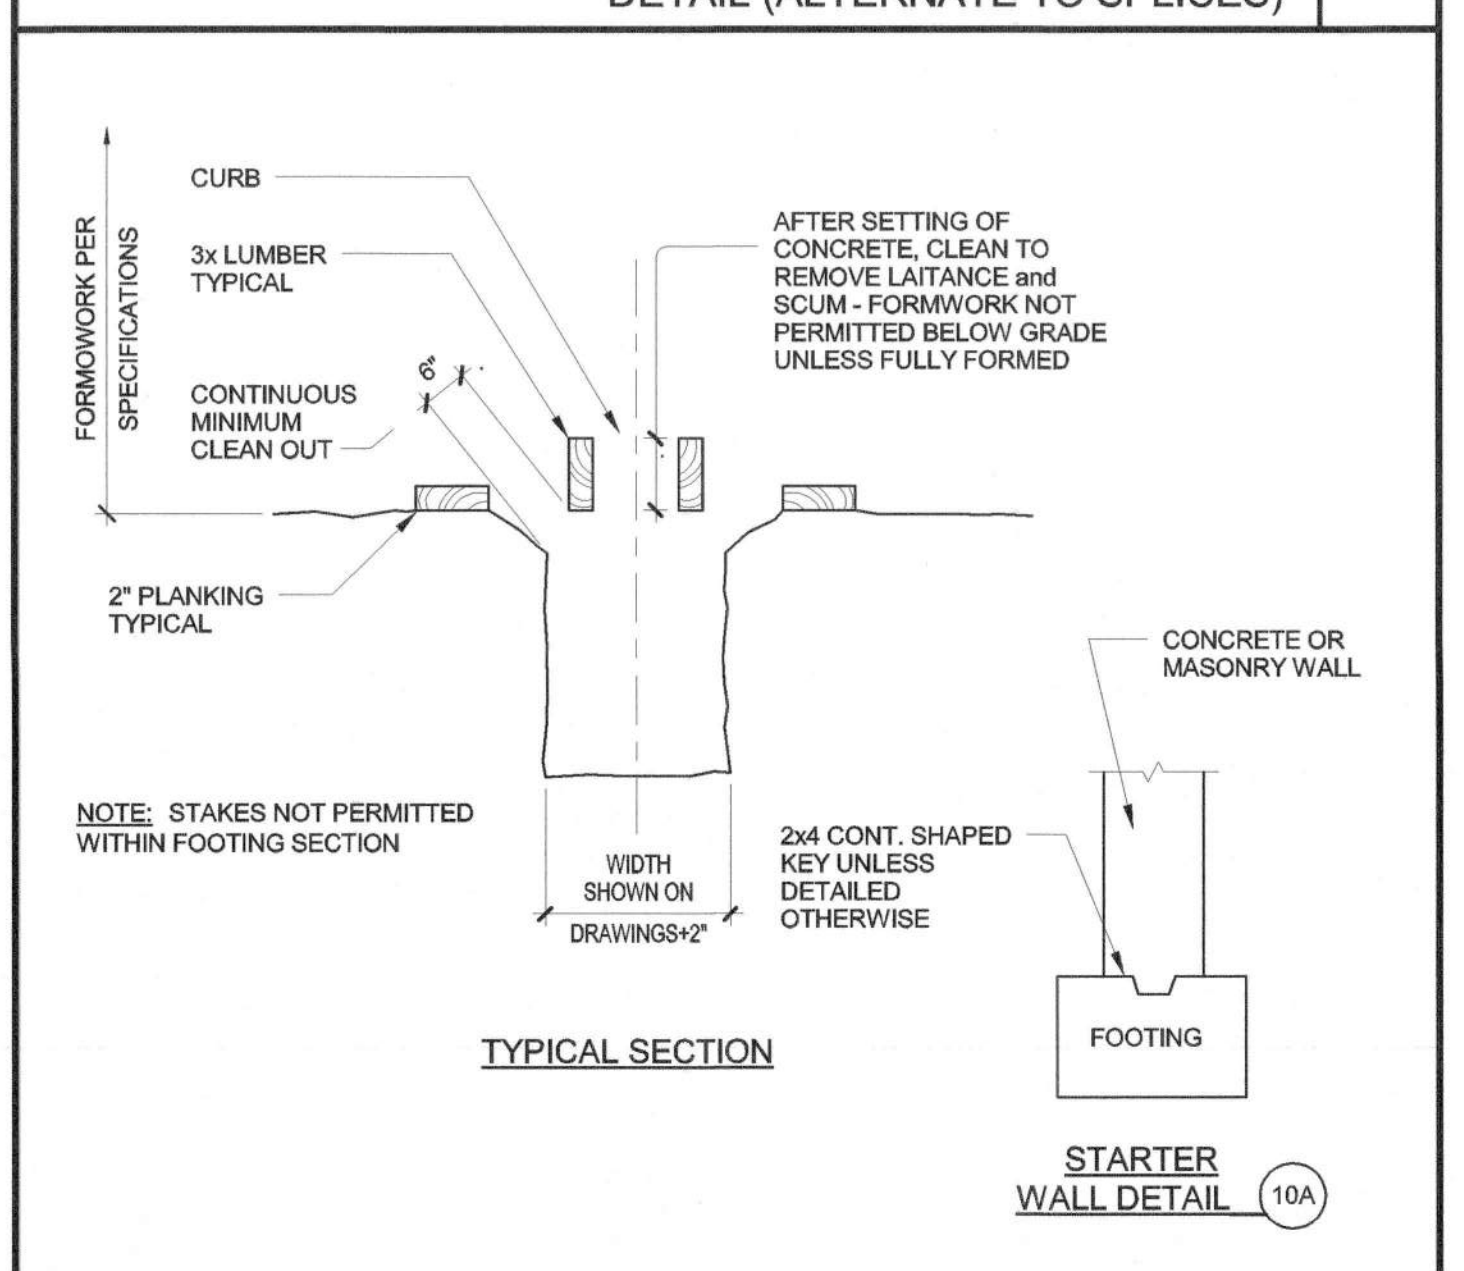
DETAIL (ALTERNATE TO SPLICES)

FORMOWORK PER SPECIFICATIONS

CURB

3x LUMBER TYPICAL

CONTINUOUS MINIMUM CLEAN OUT

6"

AFTER SETTING OF CONCRETE, CLEAN TO REMOVE LAITANCE and SCUM - FORMWORK NOT PERMITTED BELOW GRADE UNLESS FULLY FORMED

2" PLANKING TYPICAL

NOTE: STAKES NOT PERMITTED WITHIN FOOTING SECTION

WIDTH SHOWN ON DRAWINGS+2"

TYPICAL SECTION

CONCRETE OR MASONRY WALL

2x4 CONT. SHAPED KEY UNLESS DETAILED OTHERWISE

FOOTING

STARTER WALL DETAIL

10A